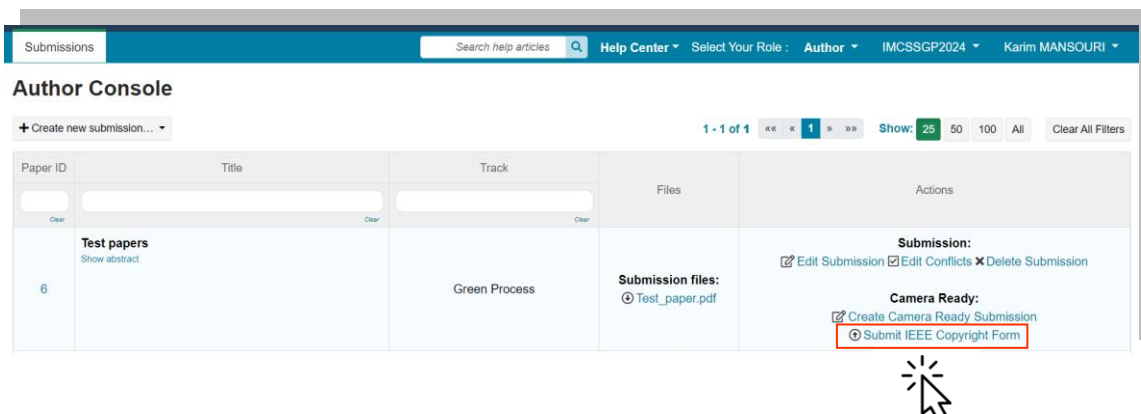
Submissions

Search help articles

Help Center ▾ Select Your Role : Author ▾ IMCSSGP2024 ▾ Karim MANSOURI ▾

Author Console

+ Create new submission... ▾

1 - 1 of 1 «« « 1 » »» Show: 25 50 100 All Clear All Filters

| Paper ID | Title | Track | Files | Actions |
|---|---|---|---|---|
| Clear | Clear | Clear | | |
| 6 | Test papers Show abstract | Green Process | Submission files: Test_paper.pdf | Submission: Edit Submission Edit Conflicts ✖ Delete Submission Camera Ready: Create Camera Ready Submission Submit IEEE Copyright Form |